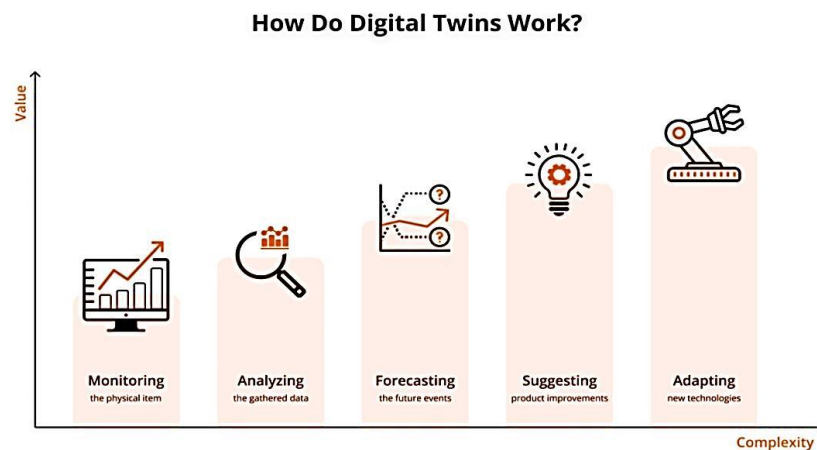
How Do Digital Twins Work?

Value

?

?

Monitoring
the physical item

Analyzing
the gathered data

Forecasting
the future events

Suggesting
product improvements

Adapting
new technologies

Complexity